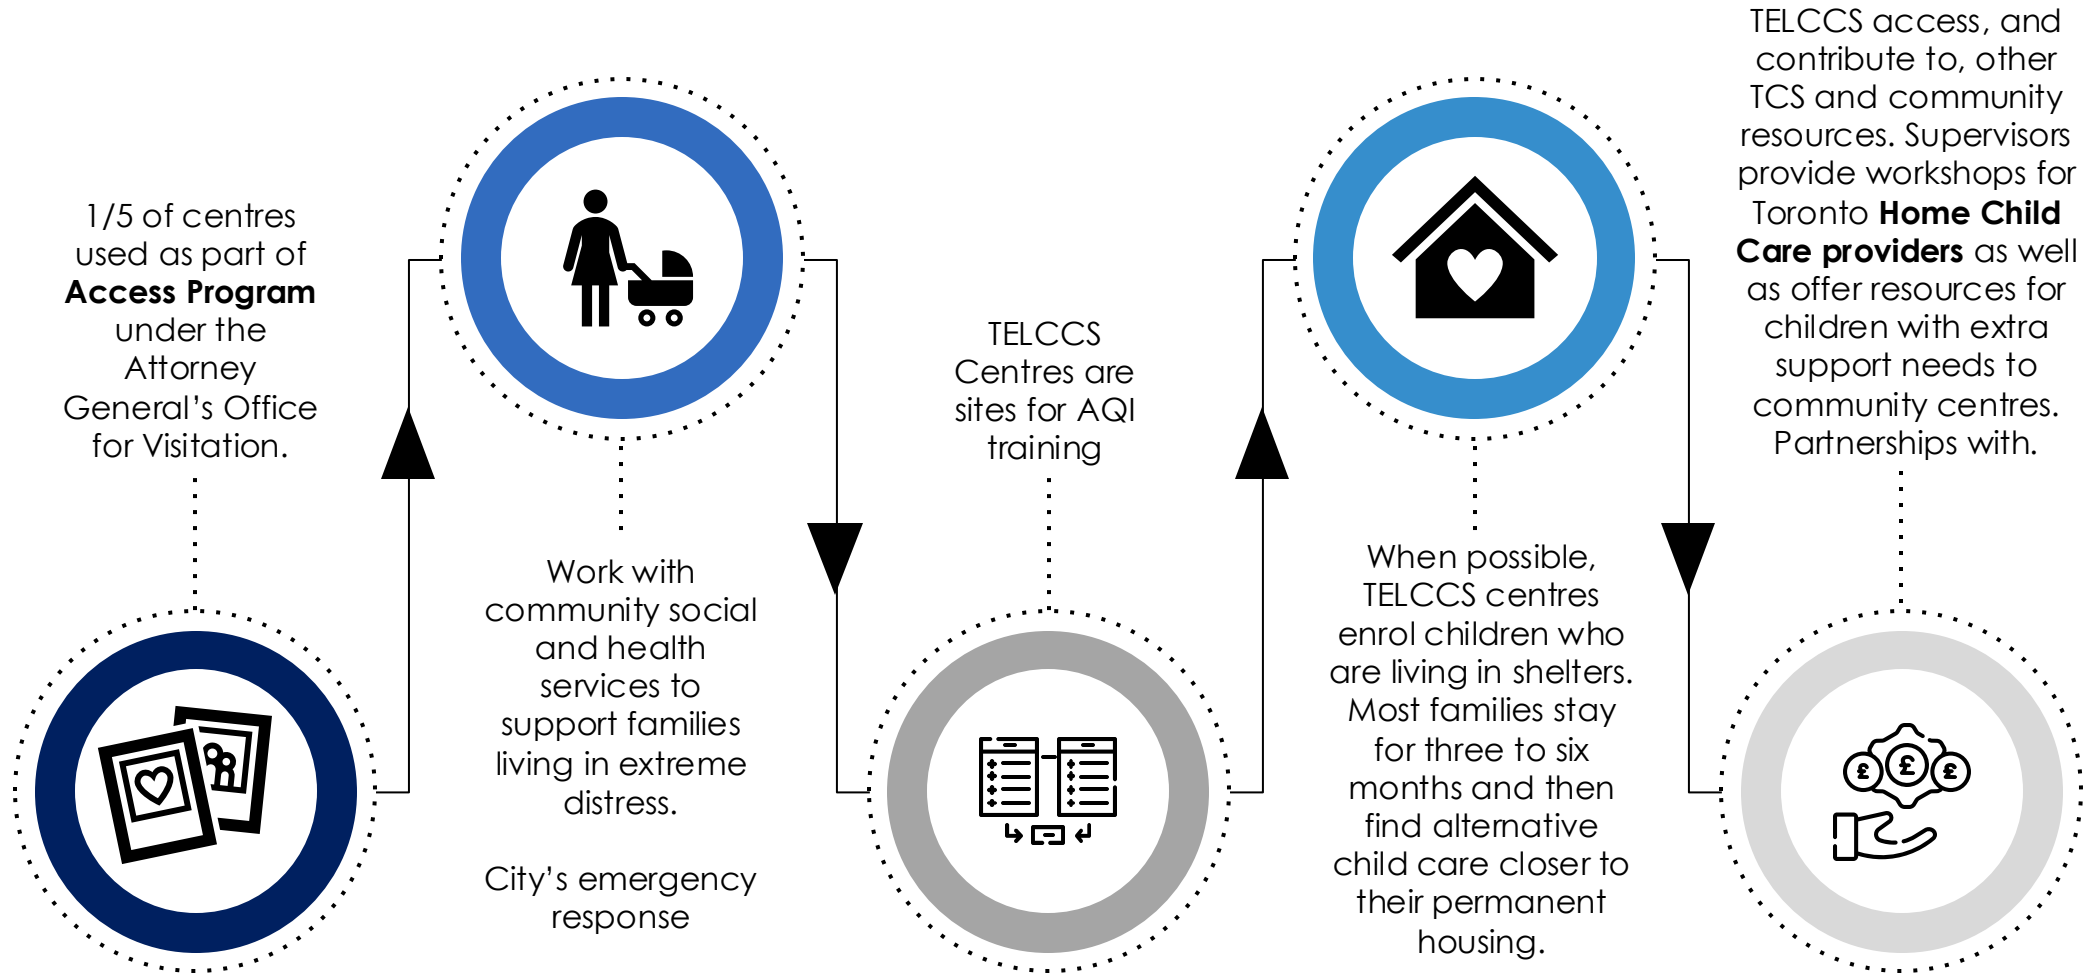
1/5 of centres used as part of **Access Program** under the Attorney General's Office for Visitation.

Work with community social and health services to support families living in extreme distress.

City's emergency response

TELCCS Centres are sites for AQI training

When possible, TELCCS centres enrol children who are living in shelters. Most families stay for three to six months and then find alternative child care closer to their permanent housing.

TELCCS access, and contribute to, other TCS and community resources. Supervisors provide workshops for Toronto **Home Child Care providers** as well as offer resources for children with extra support needs to community centres. Partnerships with.

£ £ £